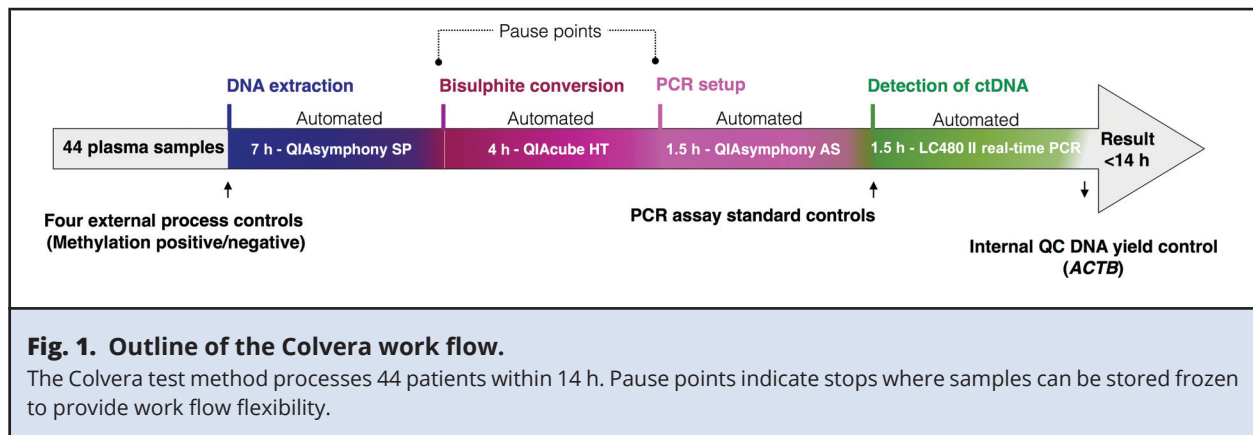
Pause points

DNA extraction

Bisulphite conversion

PCR setup

Detection of ctDNA

Automated

Automated

Automated

Automated

44 plasma samples

7 h - QIAsymphony SP

4 h - QIAcube HT

1.5 h - QIAsymphony AS

1.5 h - LC480 II real-time PCR

Result <14 h

Four external process controls (Methylation positive/negative)

PCR assay standard controls

Internal QC DNA yield control (*ACTB*)

**Fig. 1. Outline of the Colvera work flow.**

The Colvera test method processes 44 patients within 14 h. Pause points indicate stops where samples can be stored frozen to provide work flow flexibility.